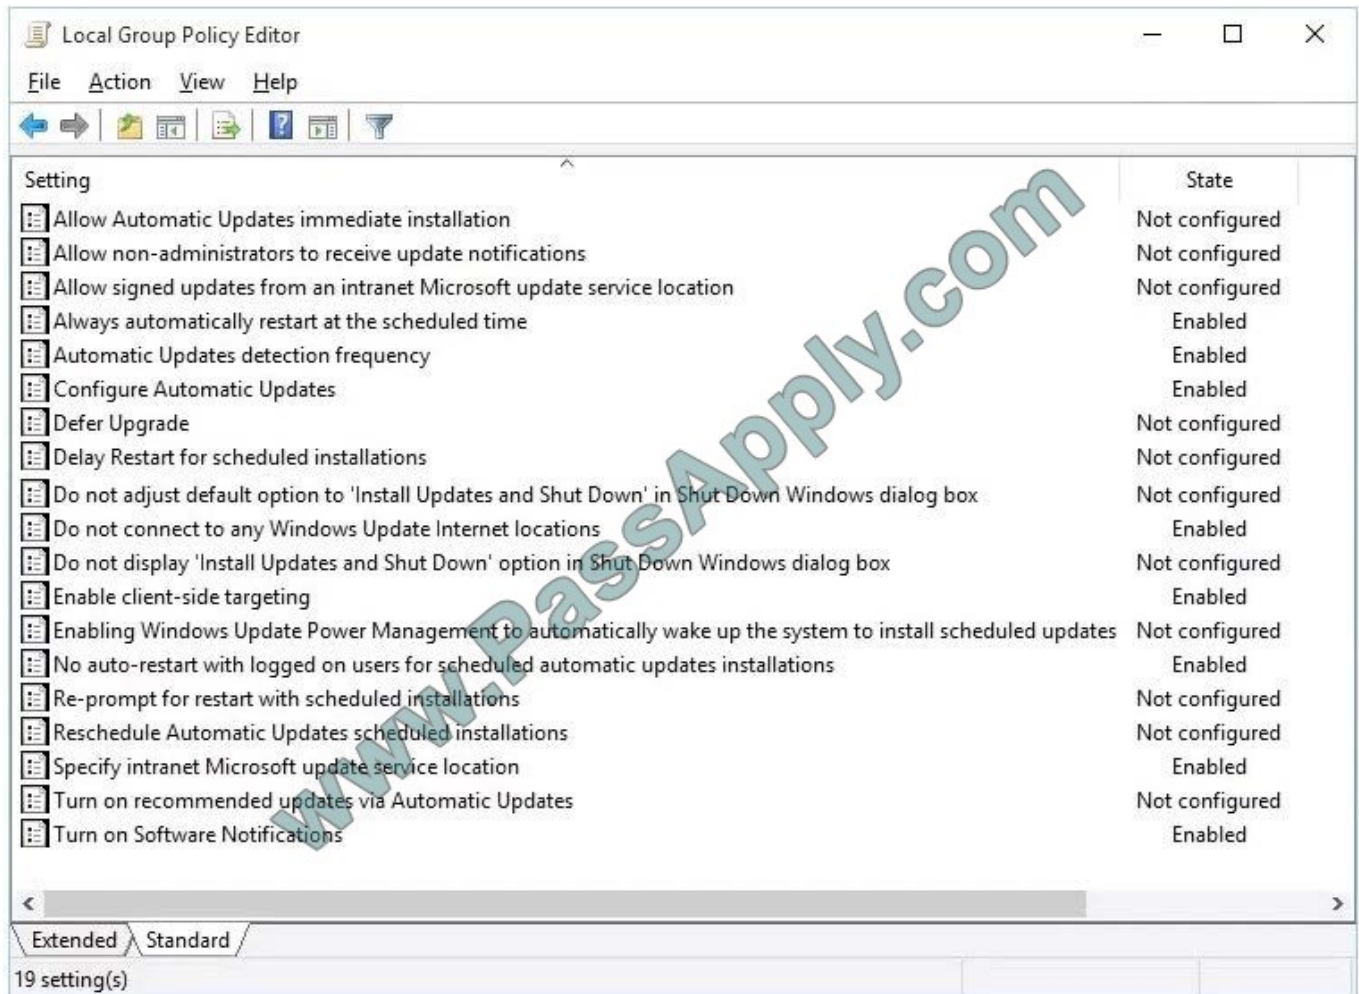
Local Group Policy Editor

File Action View Help

| Setting | State |
|---|---|
| Allow Automatic Updates immediate installation | Not configured |
| Allow non-administrators to receive update notifications | Not configured |
| Allow signed updates from an intranet Microsoft update service location | Not configured |
| Always automatically restart at the scheduled time | Enabled |
| Automatic Updates detection frequency | Enabled |
| Configure Automatic Updates | Enabled |
| Defer Upgrade | Not configured |
| Delay Restart for scheduled installations | Not configured |
| Do not adjust default option to 'Install Updates and Shut Down' in Shut Down Windows dialog box | Not configured |
| Do not connect to any Windows Update Internet locations | Enabled |
| Do not display 'Install Updates and Shut Down' option in Shut Down Windows dialog box | Not configured |
| Enable client-side targeting | Enabled |
| Enabling Windows Update Power Management to automatically wake up the system to install scheduled updates | Not configured |
| No auto-restart with logged on users for scheduled automatic updates installations | Enabled |
| Re-prompt for restart with scheduled installations | Not configured |
| Reschedule Automatic Updates scheduled installations | Not configured |
| Specify intranet Microsoft update service location | Enabled |
| Turn on recommended updates via Automatic Updates | Not configured |
| Turn on Software Notifications | Enabled |

www.PassApply.com

Extended Standard

19 setting(s)